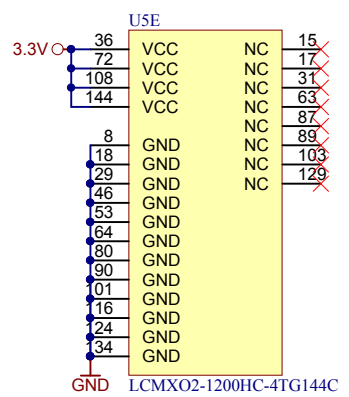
U5E

3.3V

36 VCC
72 VCC
108 VCC
144 VCC

8 GND
18 GND
29 GND
46 GND
53 GND
64 GND
80 GND
90 GND
101 GND
116 GND
124 GND
134 GND

NC 15
NC 17
NC 31
NC 63
NC 87
NC 89
NC 103
NC 129

GND

LCMXO2-1200HC-4TG144C